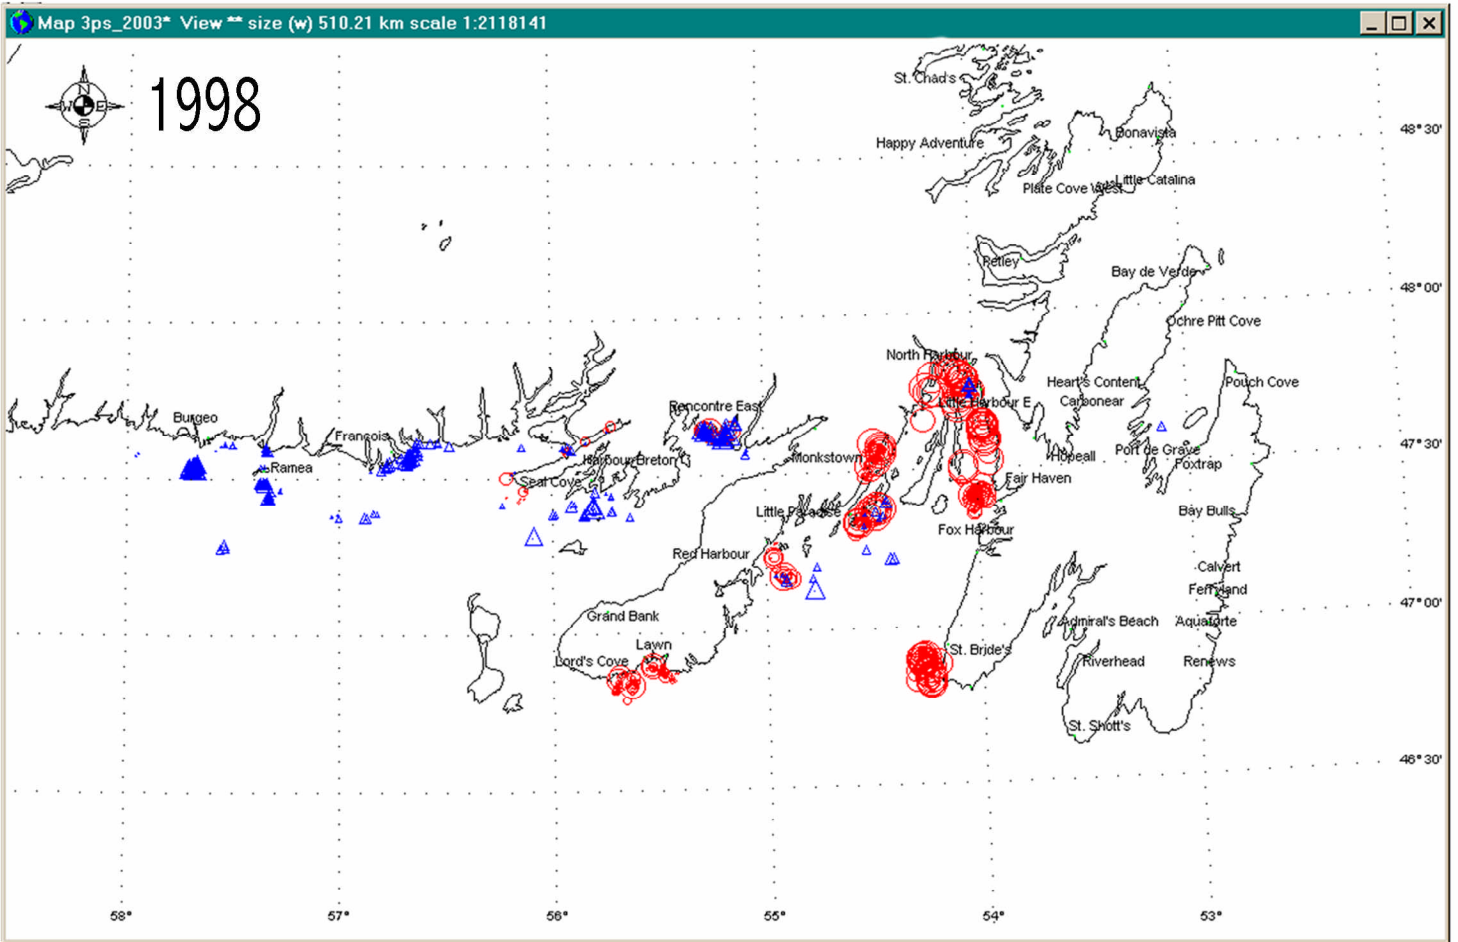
Map 3ps_2003* View ** size (w) 510.21 km scale 1:2118141

N
W E
S

1998

St. Chad's
Happy Adventure
Bonavista
Plate Cove West
Little Catalina
Petley
Bay de Verde
Ochre Pitt Cove
North Harbour
Heart's Content
Pouch Cove
Carbonear
Little Harbour E
Burgeo
Francois
Rencontre East
Ramea
Harbour Breton
Monkstown
Hopeall
Port de Grave
Foxtrap
Seal Cove
Fair Haven
Little Paradise
Bay Bulls
Fox Harbour
Red Harbour
Calvert
Ferryland
Grand Bank
Admiral's Beach
Aquaforte
Lawn
St. Bride's
Lord's Cove
Riverhead
Renews
St. Shott's

48° 30'
48° 00'
47° 30'
47° 00'
46° 30'

58°
57°
56°
55°
54°
53°